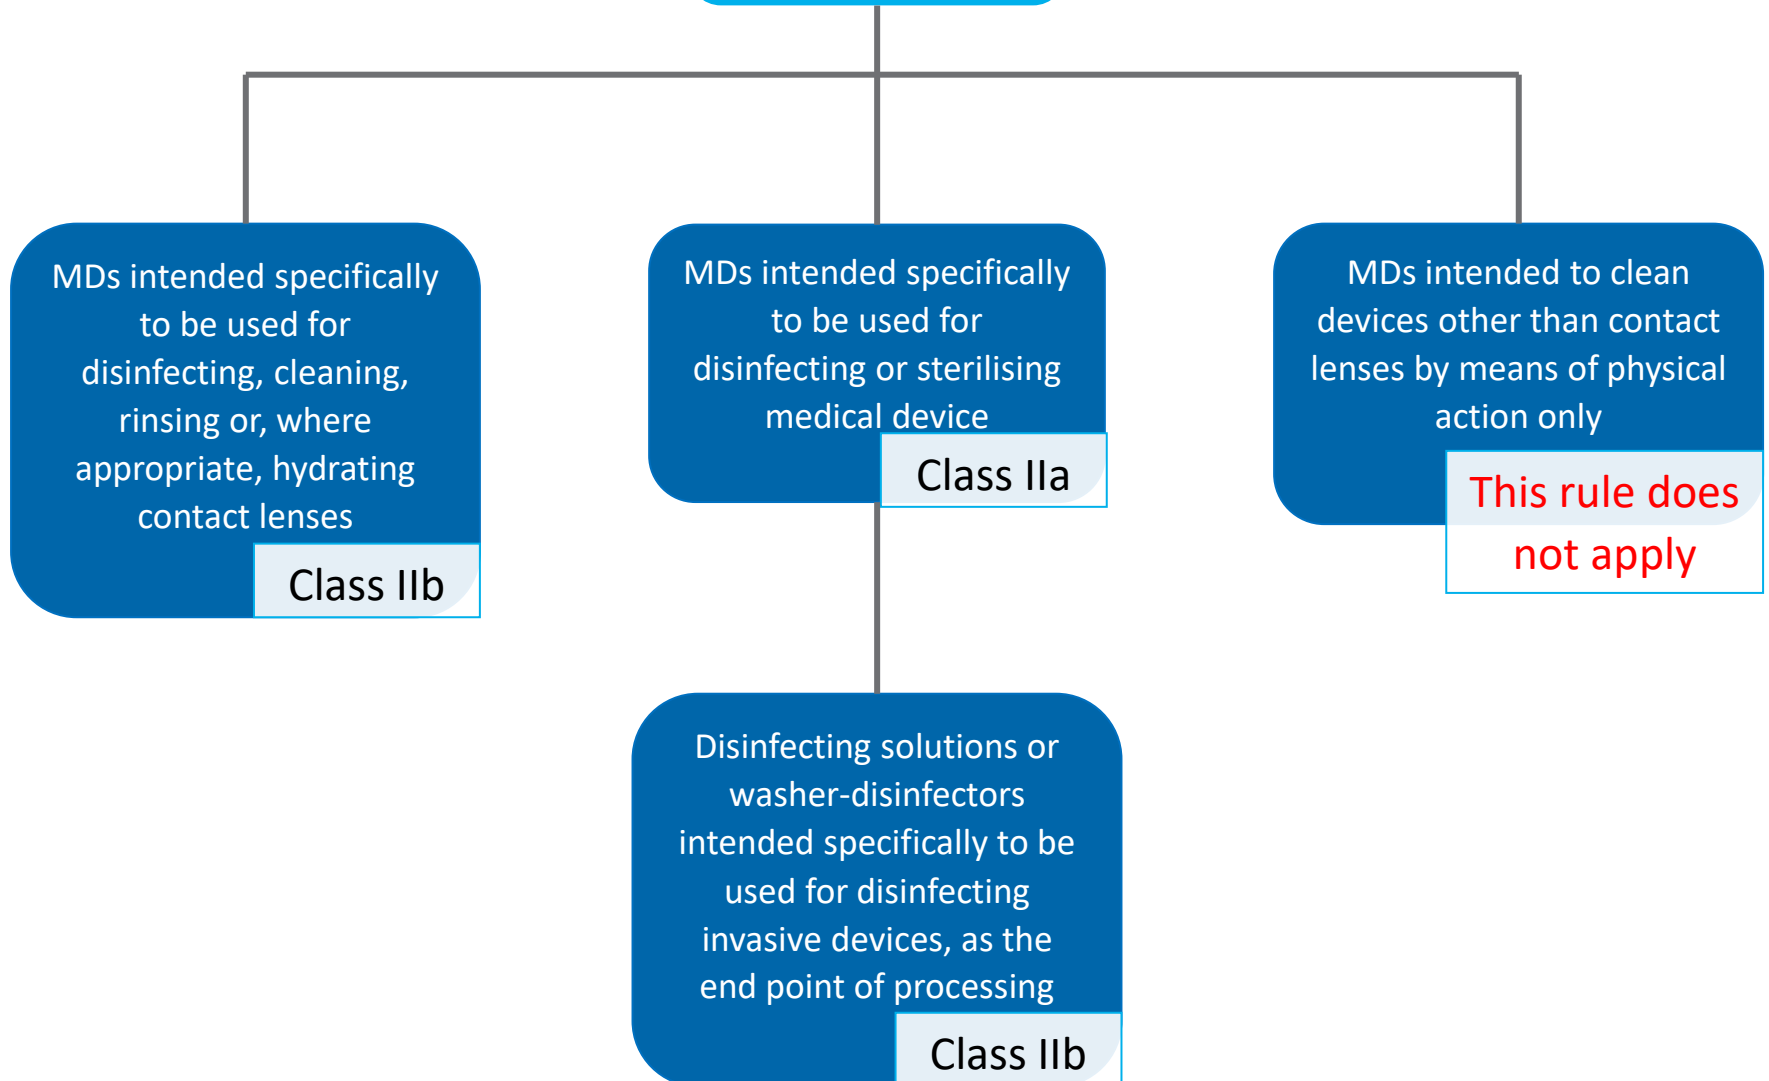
MDs intended specifically to be used for disinfecting, cleaning, rinsing or, where appropriate, hydrating contact lenses

Class IIb

MDs intended specifically to be used for disinfecting or sterilising medical device

Class IIa

MDs intended to clean devices other than contact lenses by means of physical action only

This rule does not apply

Disinfecting solutions or washer-disinfectors intended specifically to be used for disinfecting invasive devices, as the end point of processing

Class IIb